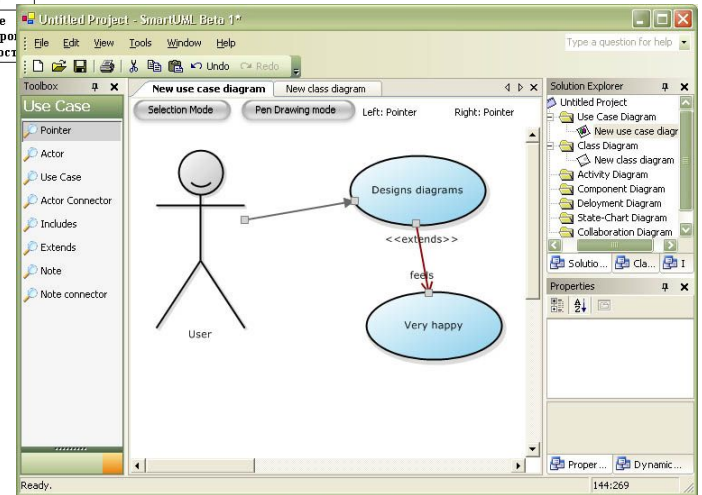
e
poi
oct

Untitled Project - SmartUML Beta 1*

File Edit View Tools Window Help

Type a question for help

Undo Redo

Toolbox

Use Case

Pointer
Actor
Use Case
Actor Connector
Includes
Extends
Note
Note connector

New use case diagram
New class diagram

Selection Mode
Pen Drawing mode
Left: Pointer
Right: Pointer

Designs diagrams
<<extends>>
feels
Very happy
User

Solution Explorer

Untitled Project
Use Case Diagram
New use case diagr
Class Diagram
New class diagram
Activity Diagram
Component Diagram
Deloyment Diagram
State-Chart Diagram
Collaboration Diagram

Solutio...
Cla...
I

Properties

Proper...
Dynamic...

Ready.
144:269